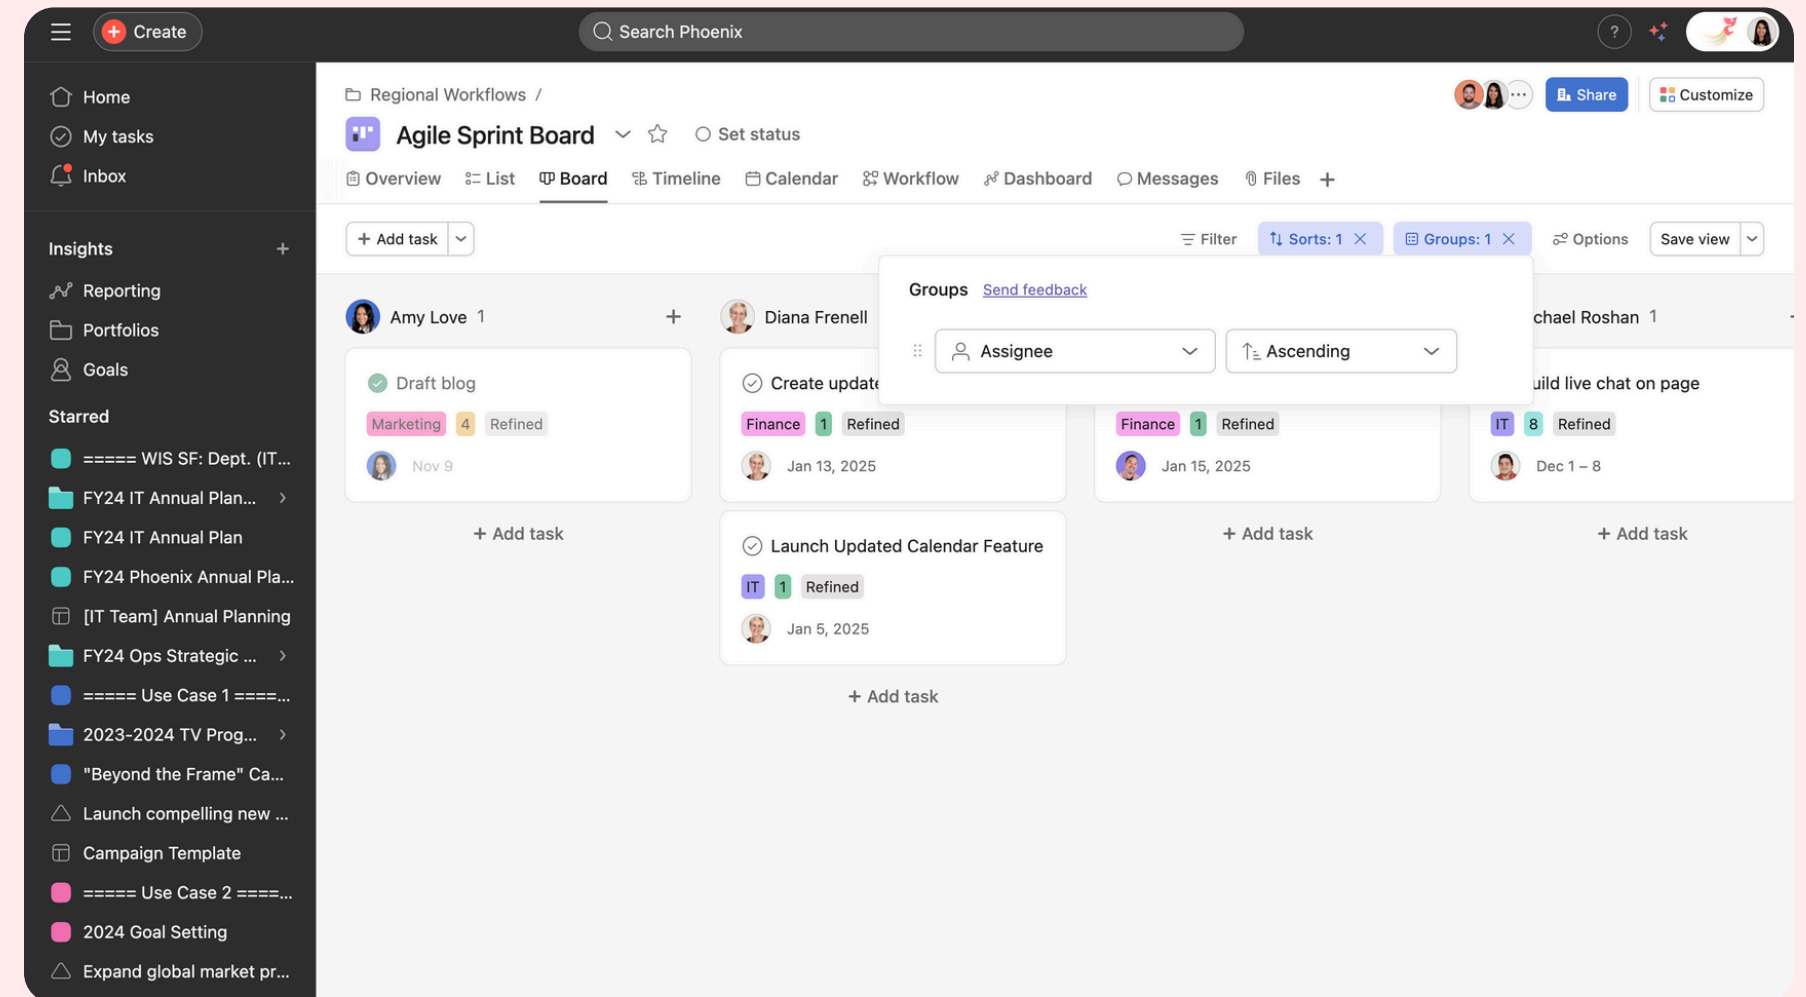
Create

Search Phoenix

?

Home
My tasks
Inbox

Insights +
Reporting
Portfolios
Goals

Starred
===== WIS SF: Dept. (IT...
FY24 IT Annual Plan...
FY24 IT Annual Plan
FY24 Phoenix Annual Pla...
[IT Team] Annual Planning
FY24 Ops Strategic ...
===== Use Case 1 ====...
2023-2024 TV Prog...
"Beyond the Frame" Ca...
Launch compelling new ...
Campaign Template
===== Use Case 2 ====...
2024 Goal Setting
Expand global market pr...

Regional Workflows /

Agile Sprint Board

Set status

Share
Customize

Overview List Board Timeline Calendar Workflow Dashboard Messages Files +

Add task

Filter Sorts: 1 Groups: 1 Options Save view

Groups Send feedback

Assignee
Ascending

Amy Love 1 +

Draft blog
Marketing 4 Refined
Nov 9

+ Add task

Diana Frenell

Create update
Finance 1 Refined
Jan 13, 2025

Launch Updated Calendar Feature
IT 1 Refined
Jan 5, 2025

+ Add task

Finance 1 Refined
Jan 15, 2025

+ Add task

chael Roshan 1

uild live chat on page
IT 8 Refined
Dec 1 – 8

+ Add task